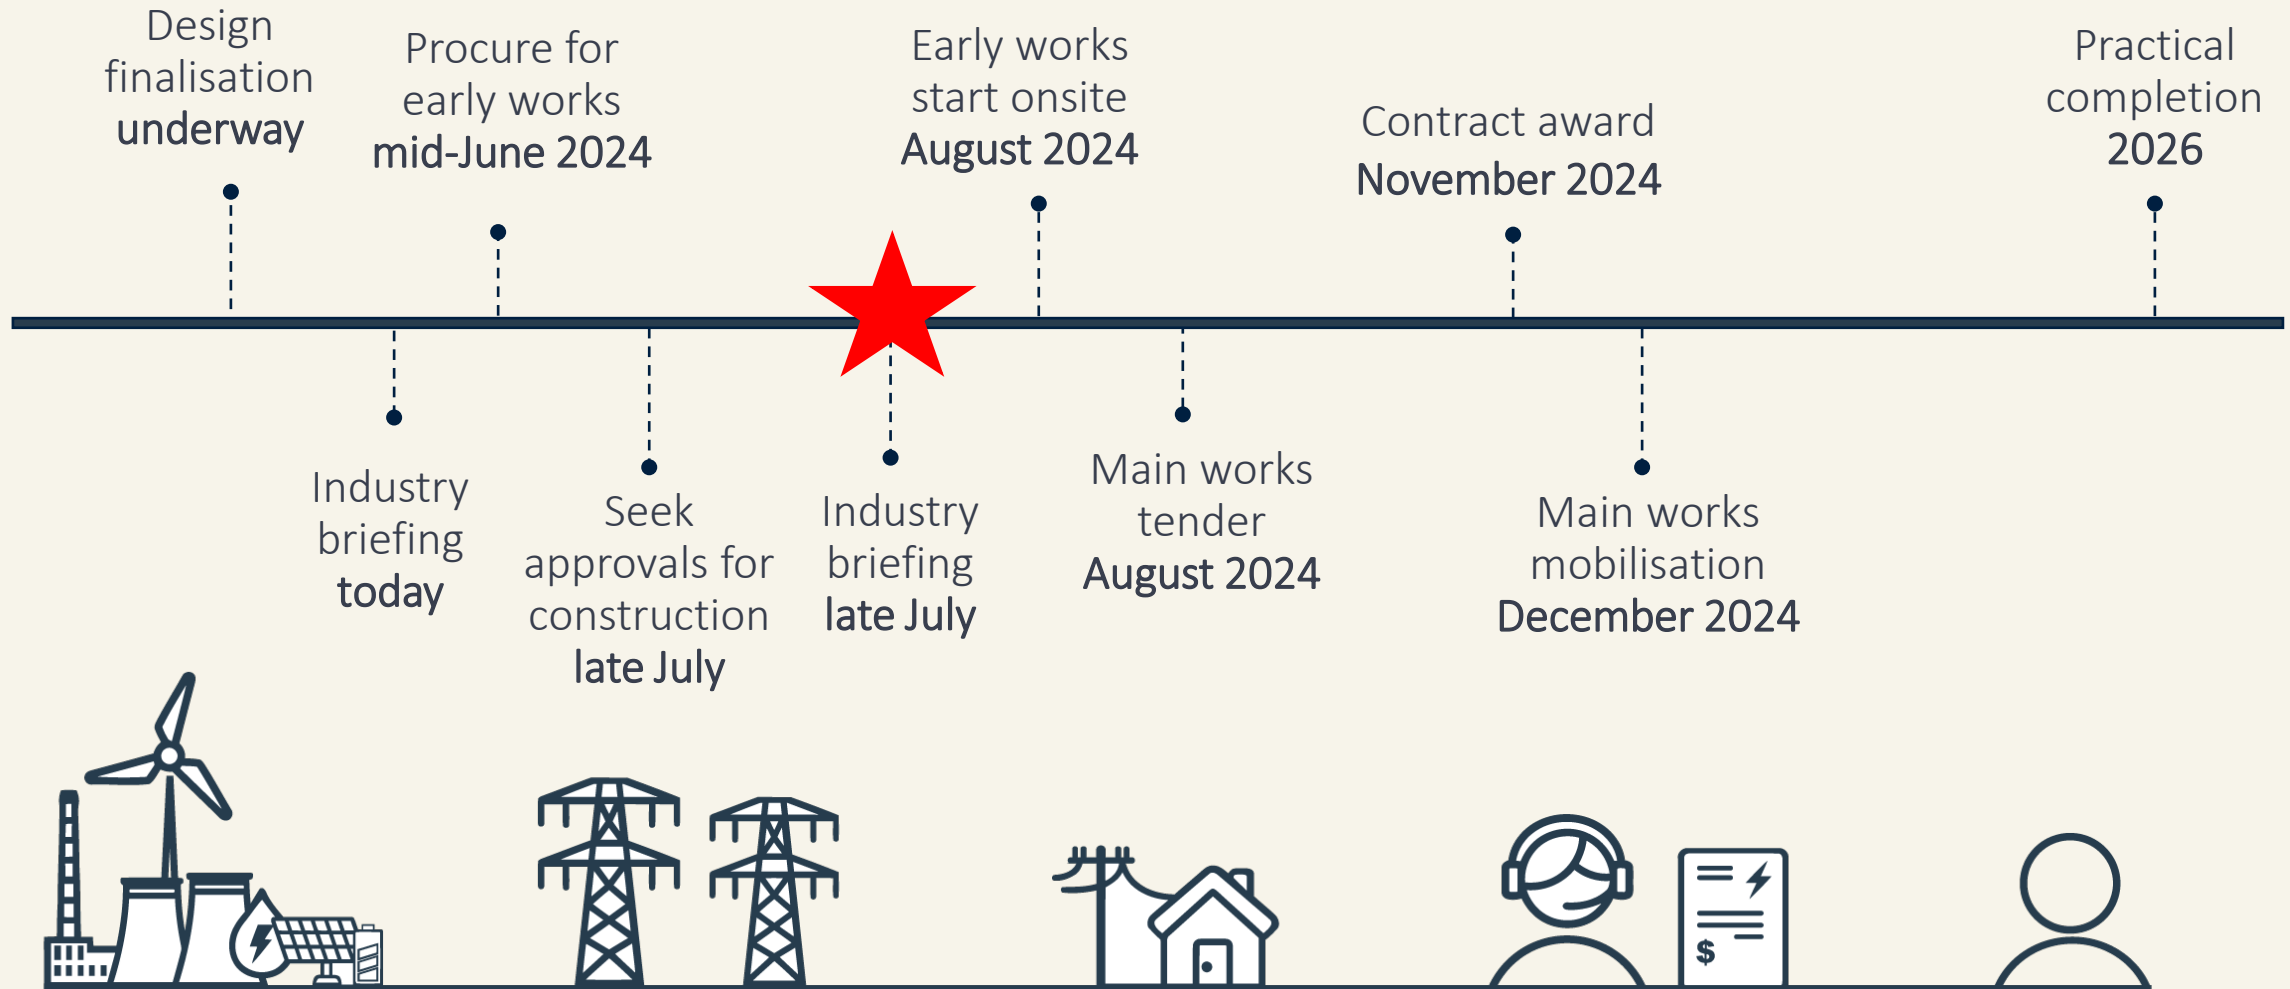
Design finalisation underway

Procure for early works mid-June 2024

Early works start onsite August 2024

Contract award November 2024

Practical completion 2026

Industry briefing today

Seek approvals for construction late July

Industry briefing late July

Main works tender August 2024

Main works mobilisation December 2024

$